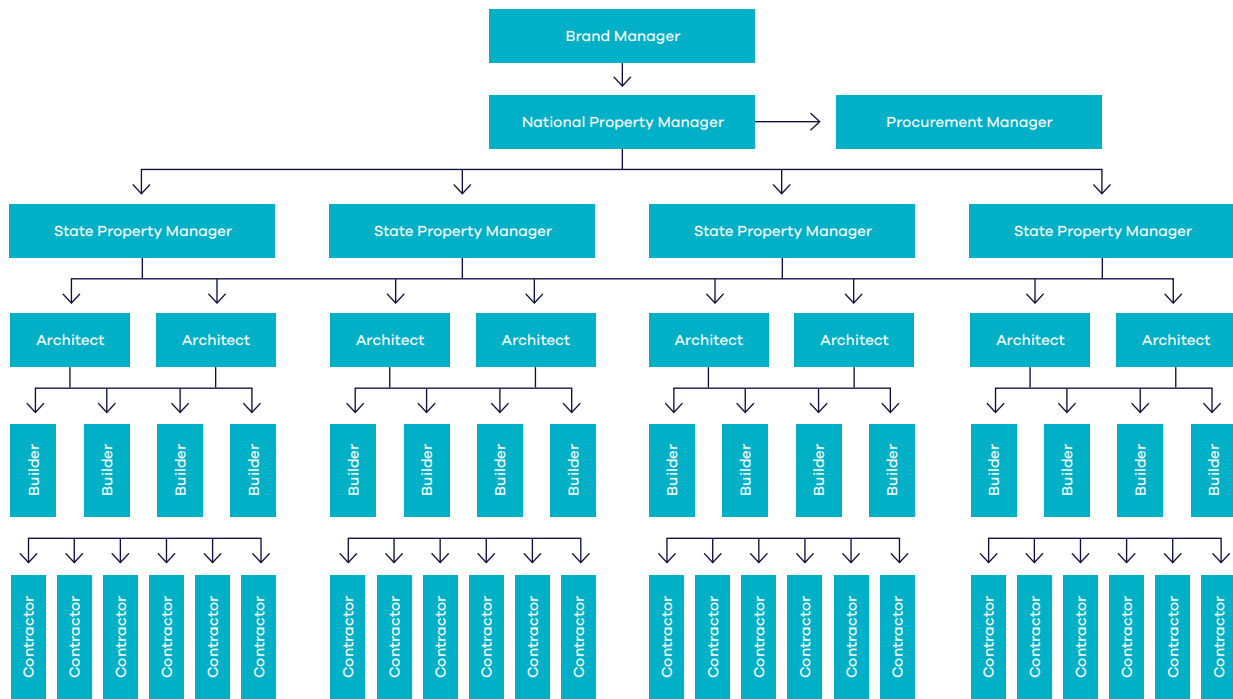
Brand Manager

National Property Manager

Procurement Manager

State Property Manager

State Property Manager

State Property Manager

State Property Manager

Architect

Architect

Architect

Architect

Architect

Architect

Architect

Architect

Builder

Builder

Builder

Builder

Builder

Builder

Builder

Builder

Builder

Builder

Builder

Builder

Builder

Builder

Builder

Builder

Contractor

Contractor

Contractor

Contractor

Contractor

Contractor

Contractor

Contractor

Contractor

Contractor

Contractor

Contractor

Contractor

Contractor

Contractor

Contractor

Contractor

Contractor

Contractor

Contractor

Contractor

Contractor

Contractor

Contractor